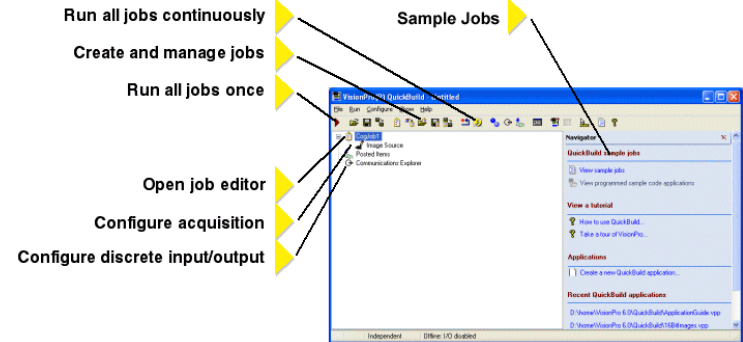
Run all jobs continuously

Sample Jobs

Create and manage jobs

Run all jobs once

VisionPro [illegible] QuickBuild - Untitled

File Run Configure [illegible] Help

CogJob1

Image Source

Posted Items

Communications Explorer

Navigator

QuickBuild sample jobs

View sample jobs

View programmed sample code applications

View a tutorial

How to use QuickBuild...

Take a tour of VisionPro...

Applications

Create a new QuickBuild application...

Recent QuickBuild applications

D:\home\VisionPro 6.0\QuickBuild\ApplicationGuide.vpp

D:\home\VisionPro 6.0\QuickBuild\16Bitimages.vpp

Independent

Offline: I/O disabled

Open job editor

Configure acquisition

Configure discrete input/output